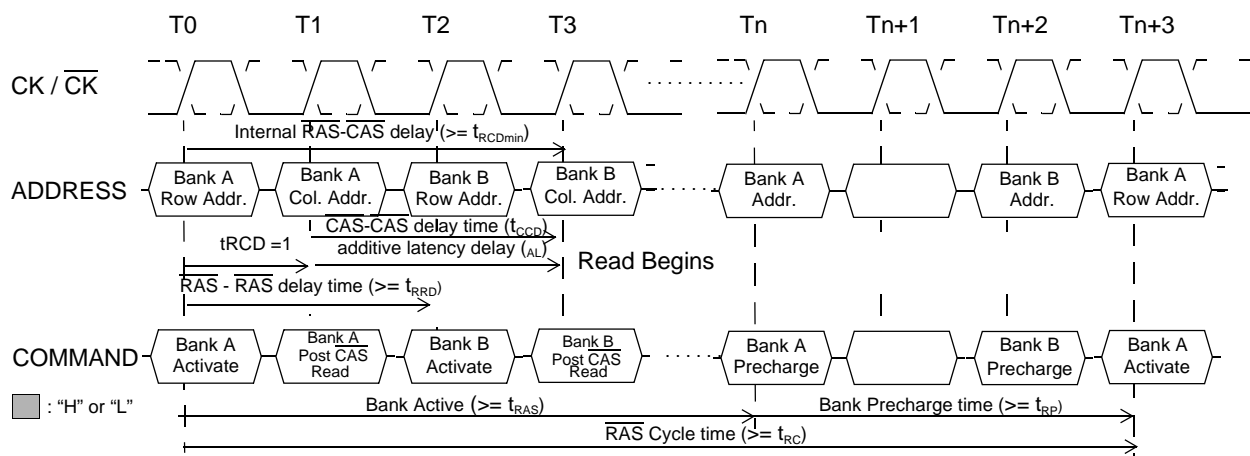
T0 T1 T2 T3 Tn Tn+1 Tn+2 Tn+3

CK / $\overline{CK}$

Internal $\overline{RAS}$-$\overline{CAS}$ delay (>= $t_{RCDmin}$)

ADDRESS

Bank A Row Addr.

Bank A Col. Addr.

Bank B Row Addr.

Bank B Col. Addr.

Bank A Addr.

Bank B Addr.

Bank A Row Addr.

$\overline{CAS}$-$\overline{CAS}$ delay time ($t_{CCD}$)

additive latency delay ($_{AL}$)

tRCD =1

Read Begins

$\overline{RAS}$ - $\overline{RAS}$ delay time (>= $t_{RRD}$)

COMMAND

Bank A Activate

Bank A Post $\overline{CAS}$ Read

Bank B Activate

Bank B Post $\overline{CAS}$ Read

Bank A Precharge

Bank B Precharge

Bank A Activate

: "H" or "L"

Bank Active (>= $t_{RAS}$)

Bank Precharge time (>= $t_{RP}$)

$\overline{RAS}$ Cycle time (>= $t_{RC}$)